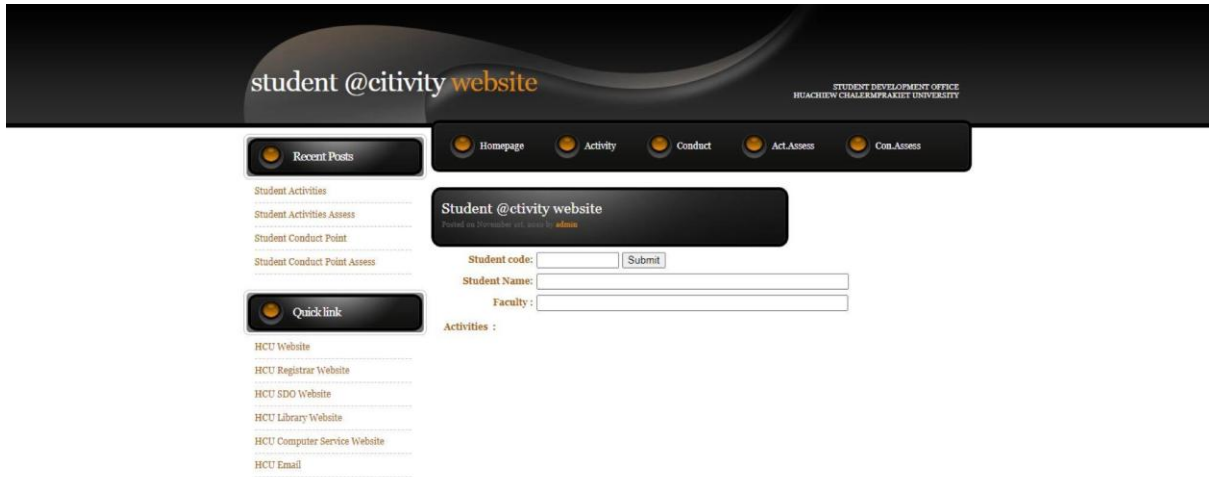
student @citivity website

STUDENT DEVELOPMENT OFFICE
HUACHIEW CHALERMPRAKIET UNIVERSITY

Homepage
Activity
Conduct
Act.Assess
Con.Assess

Recent Posts

Student Activities
Student Activities Assess
Student Conduct Point
Student Conduct Point Assess

Quick link

HCU Website
HCU Registrar Website
HCU SDO Website
HCU Library Website
HCU Computer Service Website
HCU Email

Student @ctivity website

Posted on November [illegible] by admin

Student code: Submit
Student Name:
Faculty :
Activities :